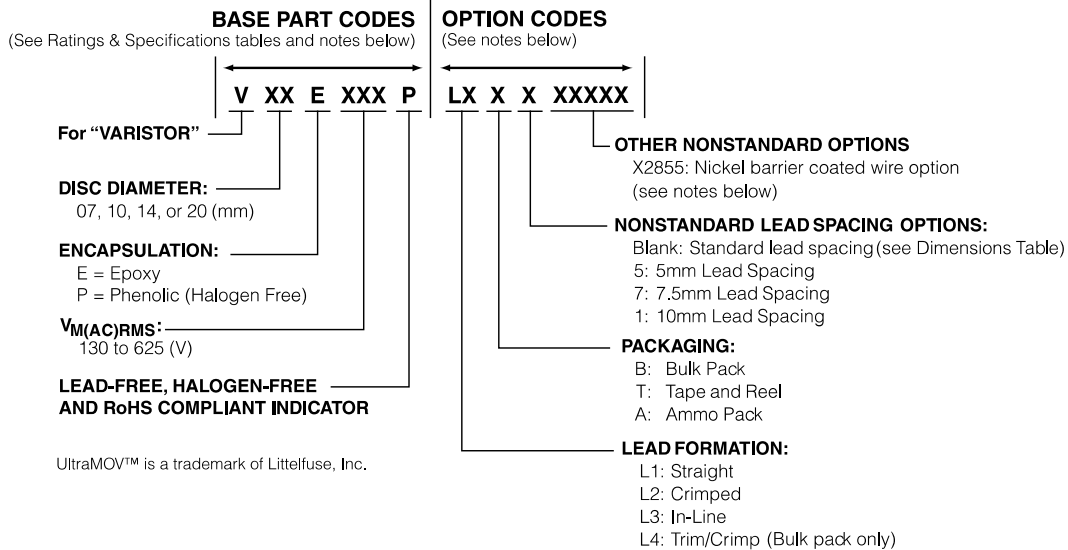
BASE PART CODES
(See Ratings & Specifications tables and notes below)

OPTION CODES
(See notes below)

V XX E XXX P LX X X XXXXX

For "VARISTOR"

DISC DIAMETER:
07, 10, 14, or 20 (mm)

ENCAPSULATION:
E = Epoxy
P = Phenolic (Halogen Free)

$V_{M(AC)RMS}$:
130 to 625 (V)

LEAD-FREE, HALOGEN-FREE AND RoHS COMPLIANT INDICATOR

UltraMOV™ is a trademark of Littelfuse, Inc.

OTHER NONSTANDARD OPTIONS
X2855: Nickel barrier coated wire option (see notes below)

NONSTANDARD LEAD SPACING OPTIONS:
Blank: Standard lead spacing (see Dimensions Table)
5: 5mm Lead Spacing
7: 7.5mm Lead Spacing
1: 10mm Lead Spacing

PACKAGING:
B: Bulk Pack
T: Tape and Reel
A: Ammo Pack

LEAD FORMATION:
L1: Straight
L2: Crimped
L3: In-Line
L4: Trim/Crimp (Bulk pack only)